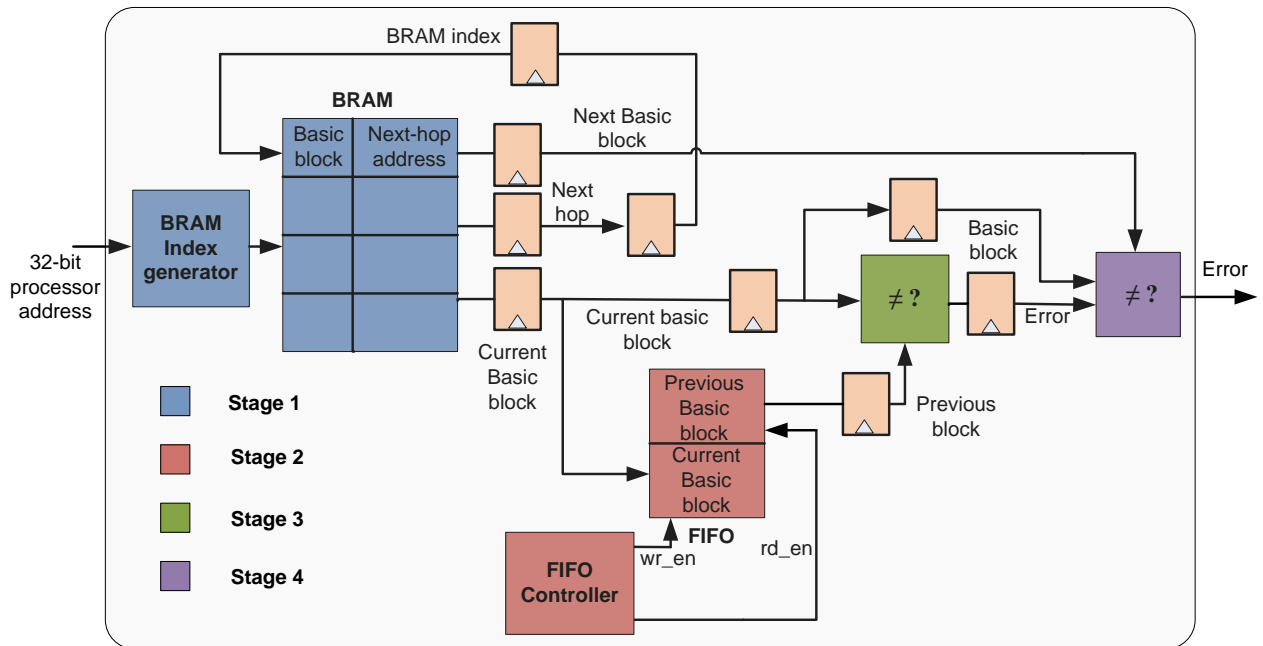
BRAM index

BRAM

Basic block

Next-hop address

Next Basic block

Next hop

32-bit processor address

BRAM Index generator

Basic block

$\neq ?$

$\neq ?$

Error

Error

Current basic block

Current Basic block

Previous Basic block

Current Basic block

Previous block

FIFO

Stage 1

Stage 2

Stage 3

Stage 4

FIFO Controller

wr_en

rd_en